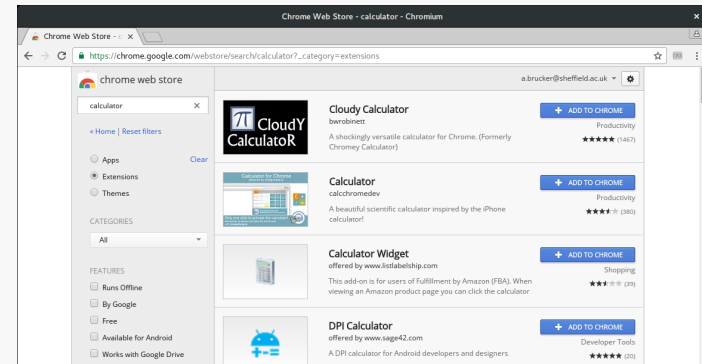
Chrome Web Store - calculator - Chromium

Chrome Web Store - c ×

https://chrome.google.com/webstore/search/calculator?_category=extensions

chrome web store

a.brucker@sheffield.ac.uk

calculator ×

« Home | Reset filters

Apps Clear

Extensions

Themes

CATEGORIES

All

FEATURES

Runs Offline

By Google

Free

Available for Android

Works with Google Drive

π CloudY CalculatoR

Cloudy Calculator
bwrobinett
A shockingly versatile calculator for Chrome. (Formerly Chromey Calculator)

+ ADD TO CHROME
Productivity
★★★★★ (1467)

Calculator
calcchromedev
A beautiful scientific calculator inspired by the iPhone calculator!

+ ADD TO CHROME
Productivity
★★★★ (380)

Calculator Widget
offered by www.listlabelship.com
This add-on is for users of Fulfillment by Amazon (FBA). When viewing an Amazon product page you can click the calculator

+ ADD TO CHROME
Shopping
★★★ (39)

DPI Calculator
offered by www.sage42.com
A DPI calculator for Android developers and designers

+ ADD TO CHROME
Developer Tools
★★★★★ (20)